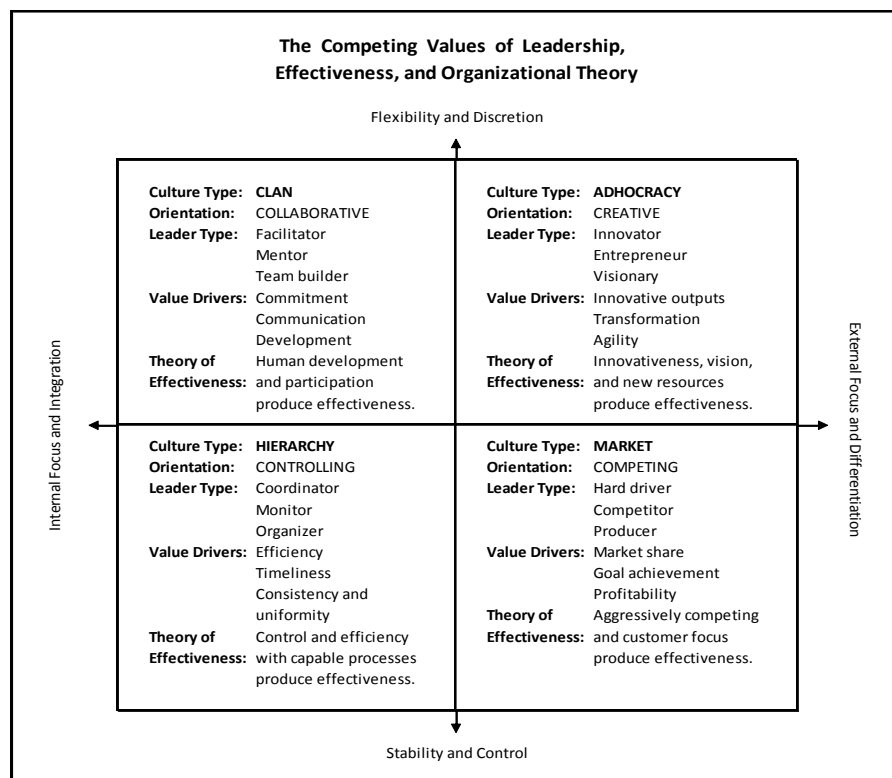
**The Competing Values of Leadership, Effectiveness, and Organizational Theory**

Flexibility and Discretion

Internal Focus and Integration

External Focus and Differentiation

**Culture Type:** **CLAN**
**Orientation:** COLLABORATIVE
**Leader Type:** Facilitator
Mentor
Team builder
**Value Drivers:** Commitment
Communication
Development
**Theory of Effectiveness:** Human development and participation produce effectiveness.

**Culture Type:** **ADHOCRACY**
**Orientation:** CREATIVE
**Leader Type:** Innovator
Entrepreneur
Visionary
**Value Drivers:** Innovative outputs
Transformation
Agility
**Theory of Effectiveness:** Innovativeness, vision, and new resources produce effectiveness.

**Culture Type:** **HIERARCHY**
**Orientation:** CONTROLLING
**Leader Type:** Coordinator
Monitor
Organizer
**Value Drivers:** Efficiency
Timeliness
Consistency and uniformity
**Theory of Effectiveness:** Control and efficiency with capable processes produce effectiveness.

**Culture Type:** **MARKET**
**Orientation:** COMPETING
**Leader Type:** Hard driver
Competitor
Producer
**Value Drivers:** Market share
Goal achievement
Profitability
**Theory of Effectiveness:** Aggressively competing and customer focus produce effectiveness.

Stability and Control